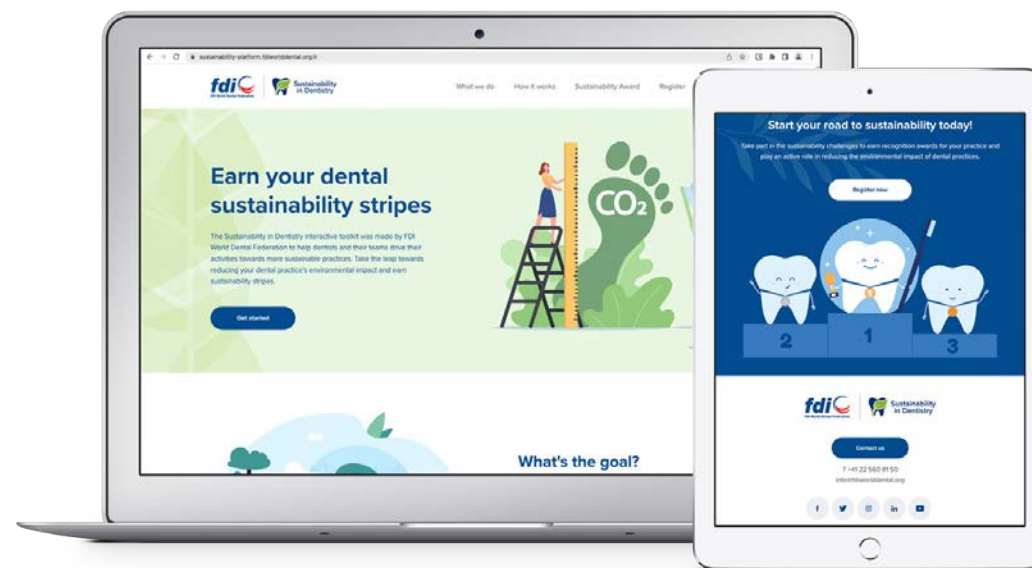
sustainability-platform.fdiworlddental.org/

fdi FDI World Dental Federation

Sustainability in Dentistry

What we do How it works Sustainability Award Register

Earn your dental sustainability stripes

The Sustainability in Dentistry interactive toolkit was made by FDI World Dental Federation to help dentists and their teams drive their activities towards more sustainable practices. Take the leap towards reducing your dental practice's environmental impact and earn sustainability stripes.

Get started

$CO_2$

What's the goal?

Start your road to sustainability today!

Take part in the sustainability challenges to earn recognition awards for your practice and play an active role in reducing the environmental impact of dental practices.

Register now

2 1 3

fdi FDI World Dental Federation

Sustainability in Dentistry

Contact us

T +41 22 560 81 50

info@fdiworlddental.org